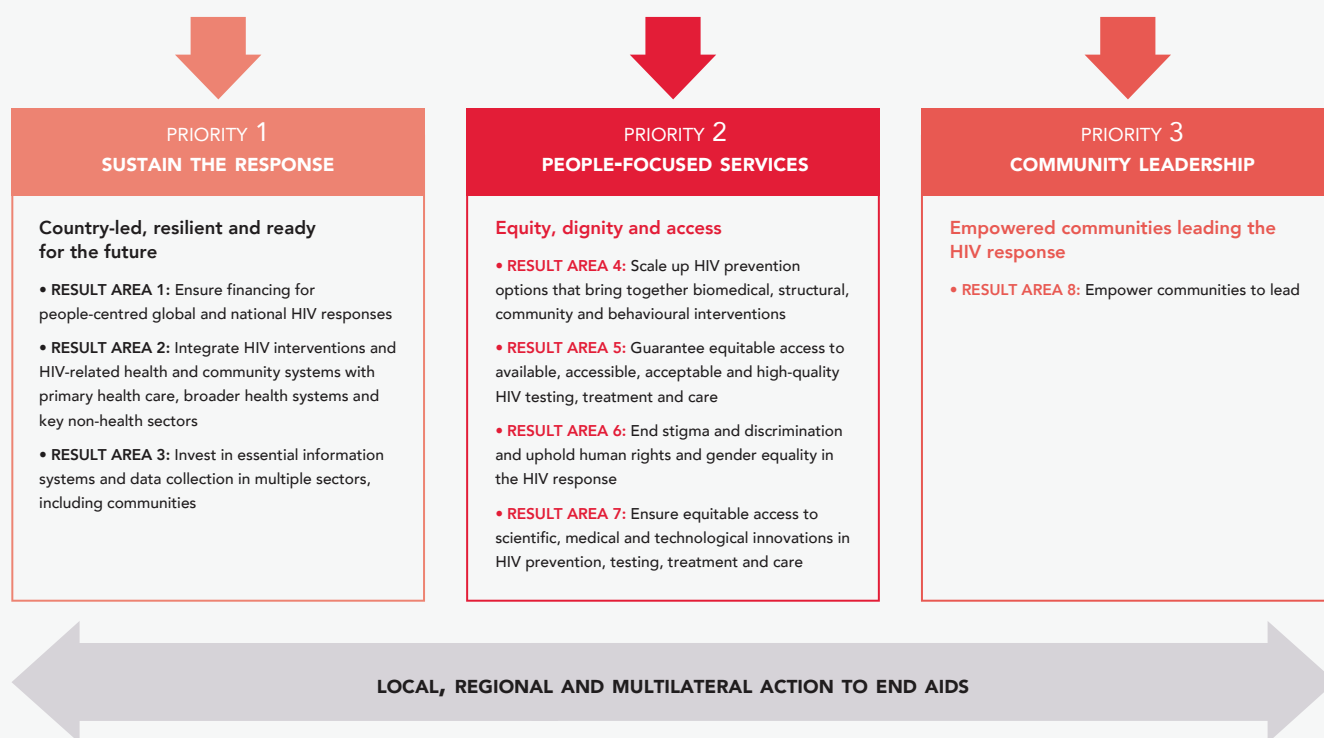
PRIORITY 1
SUSTAIN THE RESPONSE

Country-led, resilient and ready for the future

• RESULT AREA 1: Ensure financing for people-centred global and national HIV responses

• RESULT AREA 2: Integrate HIV interventions and HIV-related health and community systems with primary health care, broader health systems and key non-health sectors

• RESULT AREA 3: Invest in essential information systems and data collection in multiple sectors, including communities

PRIORITY 2
PEOPLE-FOCUSED SERVICES

Equity, dignity and access

• RESULT AREA 4: Scale up HIV prevention options that bring together biomedical, structural, community and behavioural interventions

• RESULT AREA 5: Guarantee equitable access to available, accessible, acceptable and high-quality HIV testing, treatment and care

• RESULT AREA 6: End stigma and discrimination and uphold human rights and gender equality in the HIV response

• RESULT AREA 7: Ensure equitable access to scientific, medical and technological innovations in HIV prevention, testing, treatment and care

PRIORITY 3
COMMUNITY LEADERSHIP

Empowered communities leading the HIV response

• RESULT AREA 8: Empower communities to lead

LOCAL, REGIONAL AND MULTILATERAL ACTION TO END AIDS